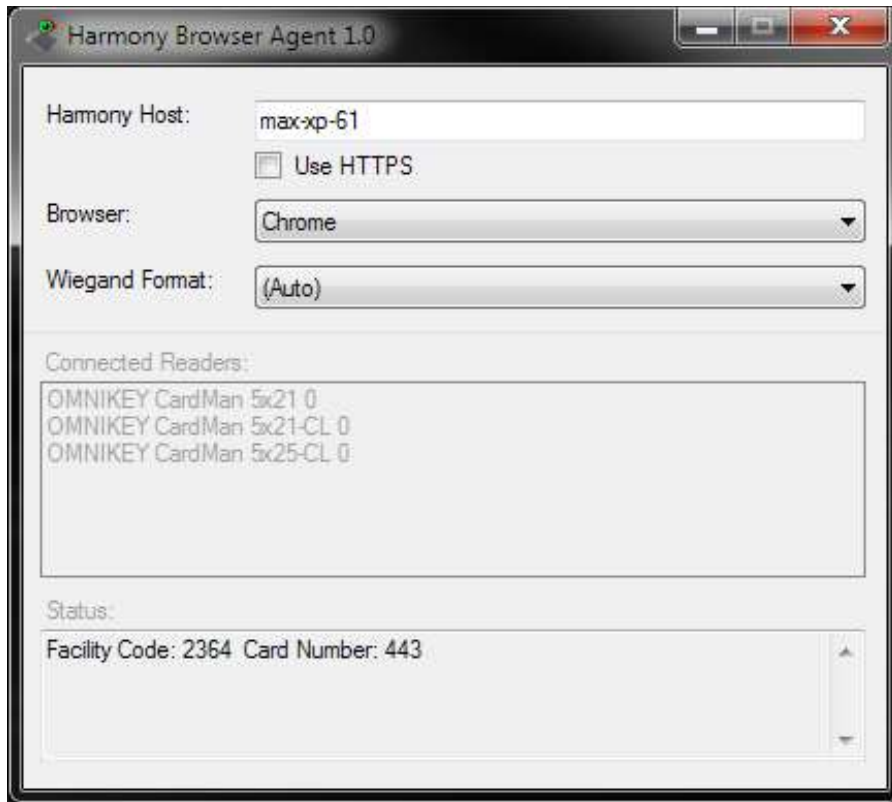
Harmony Browser Agent 1.0

Harmony Host: max-xp-61

Use HTTPS

Browser: Chrome

Wiegand Format: (Auto)

Connected Readers:

OMNIKEY CardMan 5x21 0
OMNIKEY CardMan 5x21-CL 0
OMNIKEY CardMan 5x25-CL 0

Status:

Facility Code: 2364 Card Number: 443